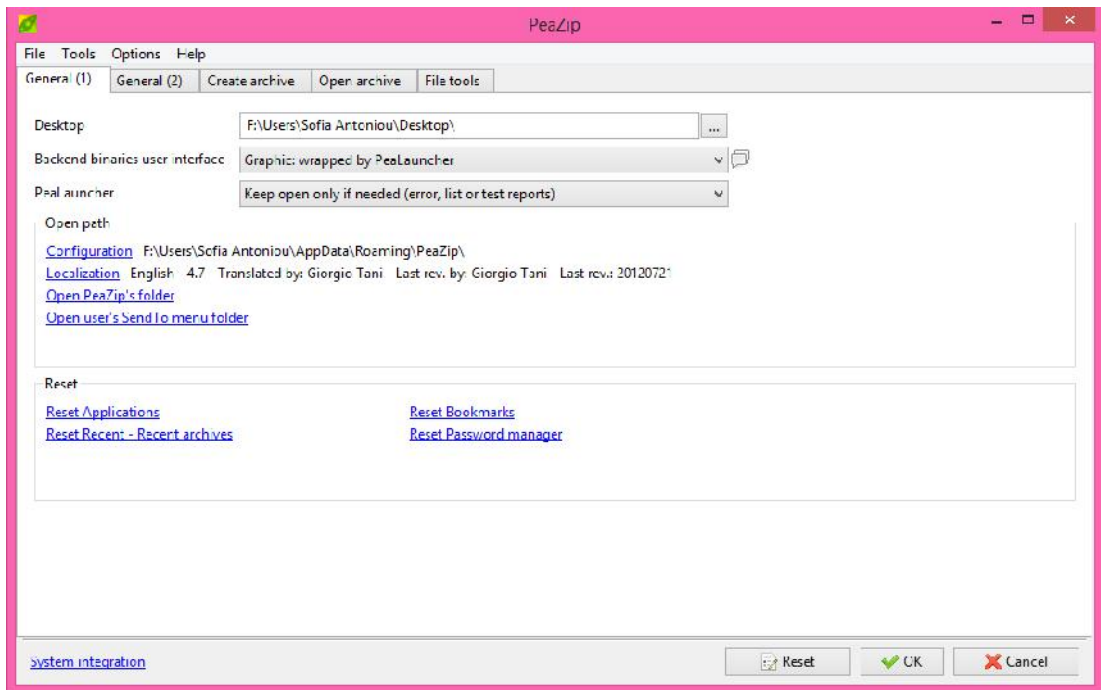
PeaZip

File Tools Options Help

General (1) General (2) Create archive Open archive File tools

Desktop F:\Users\Sofia Antoniou\Desktop\ ...

Backend binaries user interface Graphic: wrapped by PeaLauncher

PeaLauncher Keep open only if needed (error, list or test reports)

Open path

Configuration F:\Users\Sofia Antoniou\AppData\Roaming\PeaZip\

Localization English 4.7 Translated by: Giorgio Tani Last rev. by: Giorgio Tani Last rev.: 20120721

Open PeaZip's folder

Open user's SendTo menu folder

Reset

Reset Applications

Reset Bookmarks

Reset Recent - Recent archives

Reset Password manager

System integration

Reset

OK

Cancel